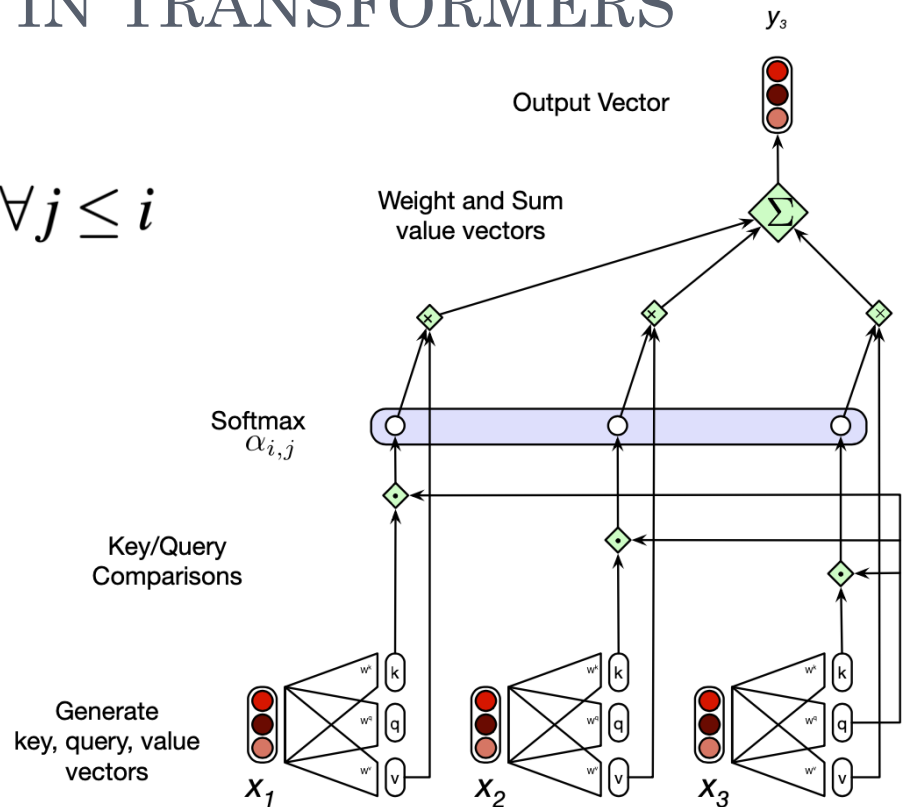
IN TRANSFORMERS

$y_3$

Output Vector

$\forall j \leq i$

Weight and Sum value vectors

$\Sigma$

Softmax
$\alpha_{i,j}$

Key/Query Comparisons

Generate key, query, value vectors

$W^k$ k
$W^q$ q
$W^v$ v

$W^k$ k
$W^q$ q
$W^v$ v

$W^k$ k
$W^q$ q
$W^v$ v

$x_1$ $x_2$ $x_3$